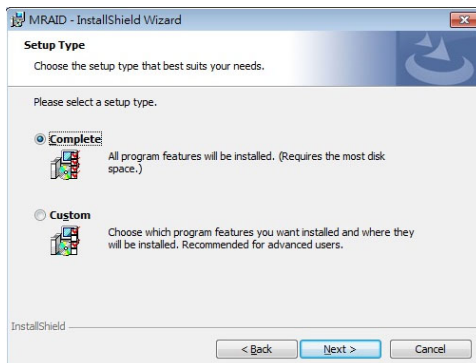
MRAID - InstallShield Wizard

Setup Type

Choose the setup type that best suits your needs.

Please select a setup type.

Complete

All program features will be installed. (Requires the most disk space.)

Custom

Choose which program features you want installed and where they will be installed. Recommended for advanced users.

InstallShield

< Back

Next >

Cancel